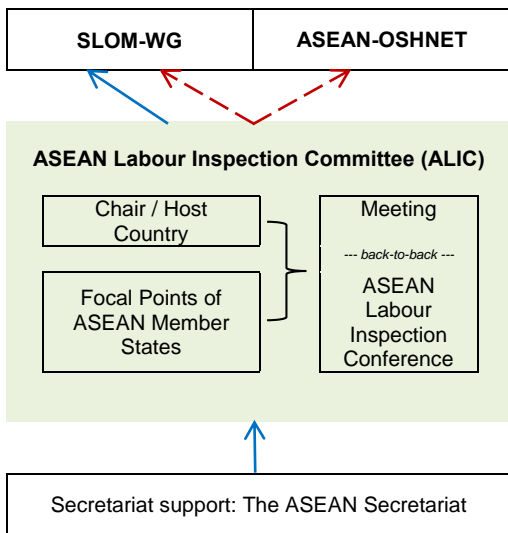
SLOM-WG

ASEAN-OSHNET

ASEAN Labour Inspection Committee (ALIC)

Chair / Host Country

Focal Points of ASEAN Member States

Meeting

--- back-to-back ---

ASEAN Labour Inspection Conference

Secretariat support: The ASEAN Secretariat